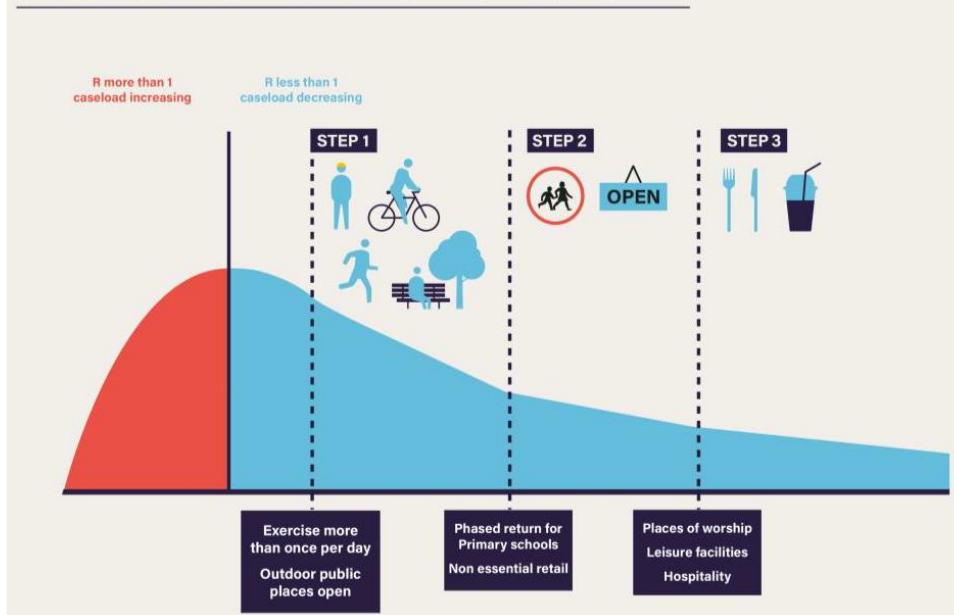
R more than 1
caseload increasing

R less than 1
caseload decreasing

STEP 1

STEP 2

OPEN

STEP 3

Exercise more than once per day

Outdoor public places open

Phased return for Primary schools

Non essential retail

Places of worship

Leisure facilities

Hospitality